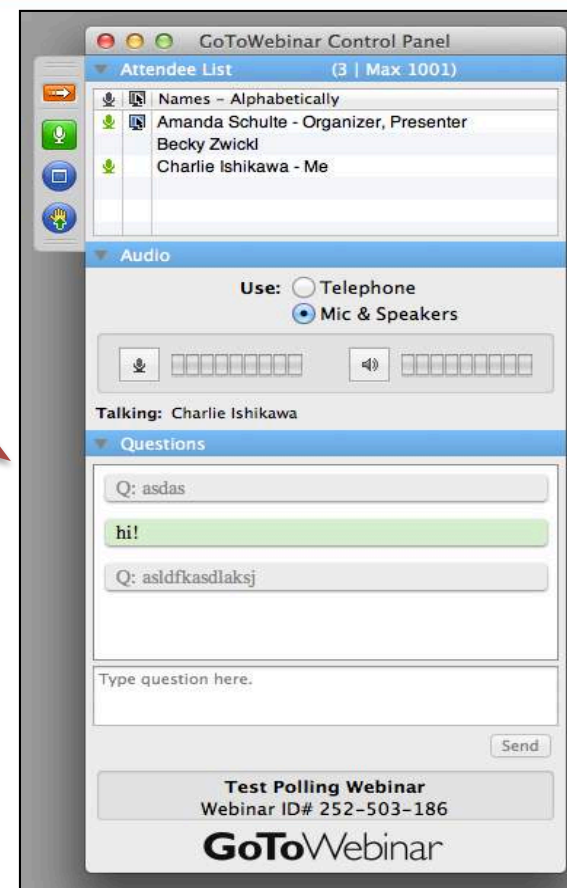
GoToWebinar Control Panel

Attendee List (3 | Max 1001)

Names – Alphabetically
Amanda Schulte - Organizer, Presenter
Becky Zwickl
Charlie Ishikawa - Me

Audio

Use: Telephone
Mic & Speakers

Talking: Charlie Ishikawa

Questions

Q: asdas

hi!

Q: asldfkasdlaksj

Type question here.

Send

Test Polling Webinar
Webinar ID# 252-503-186

GoToWebinar